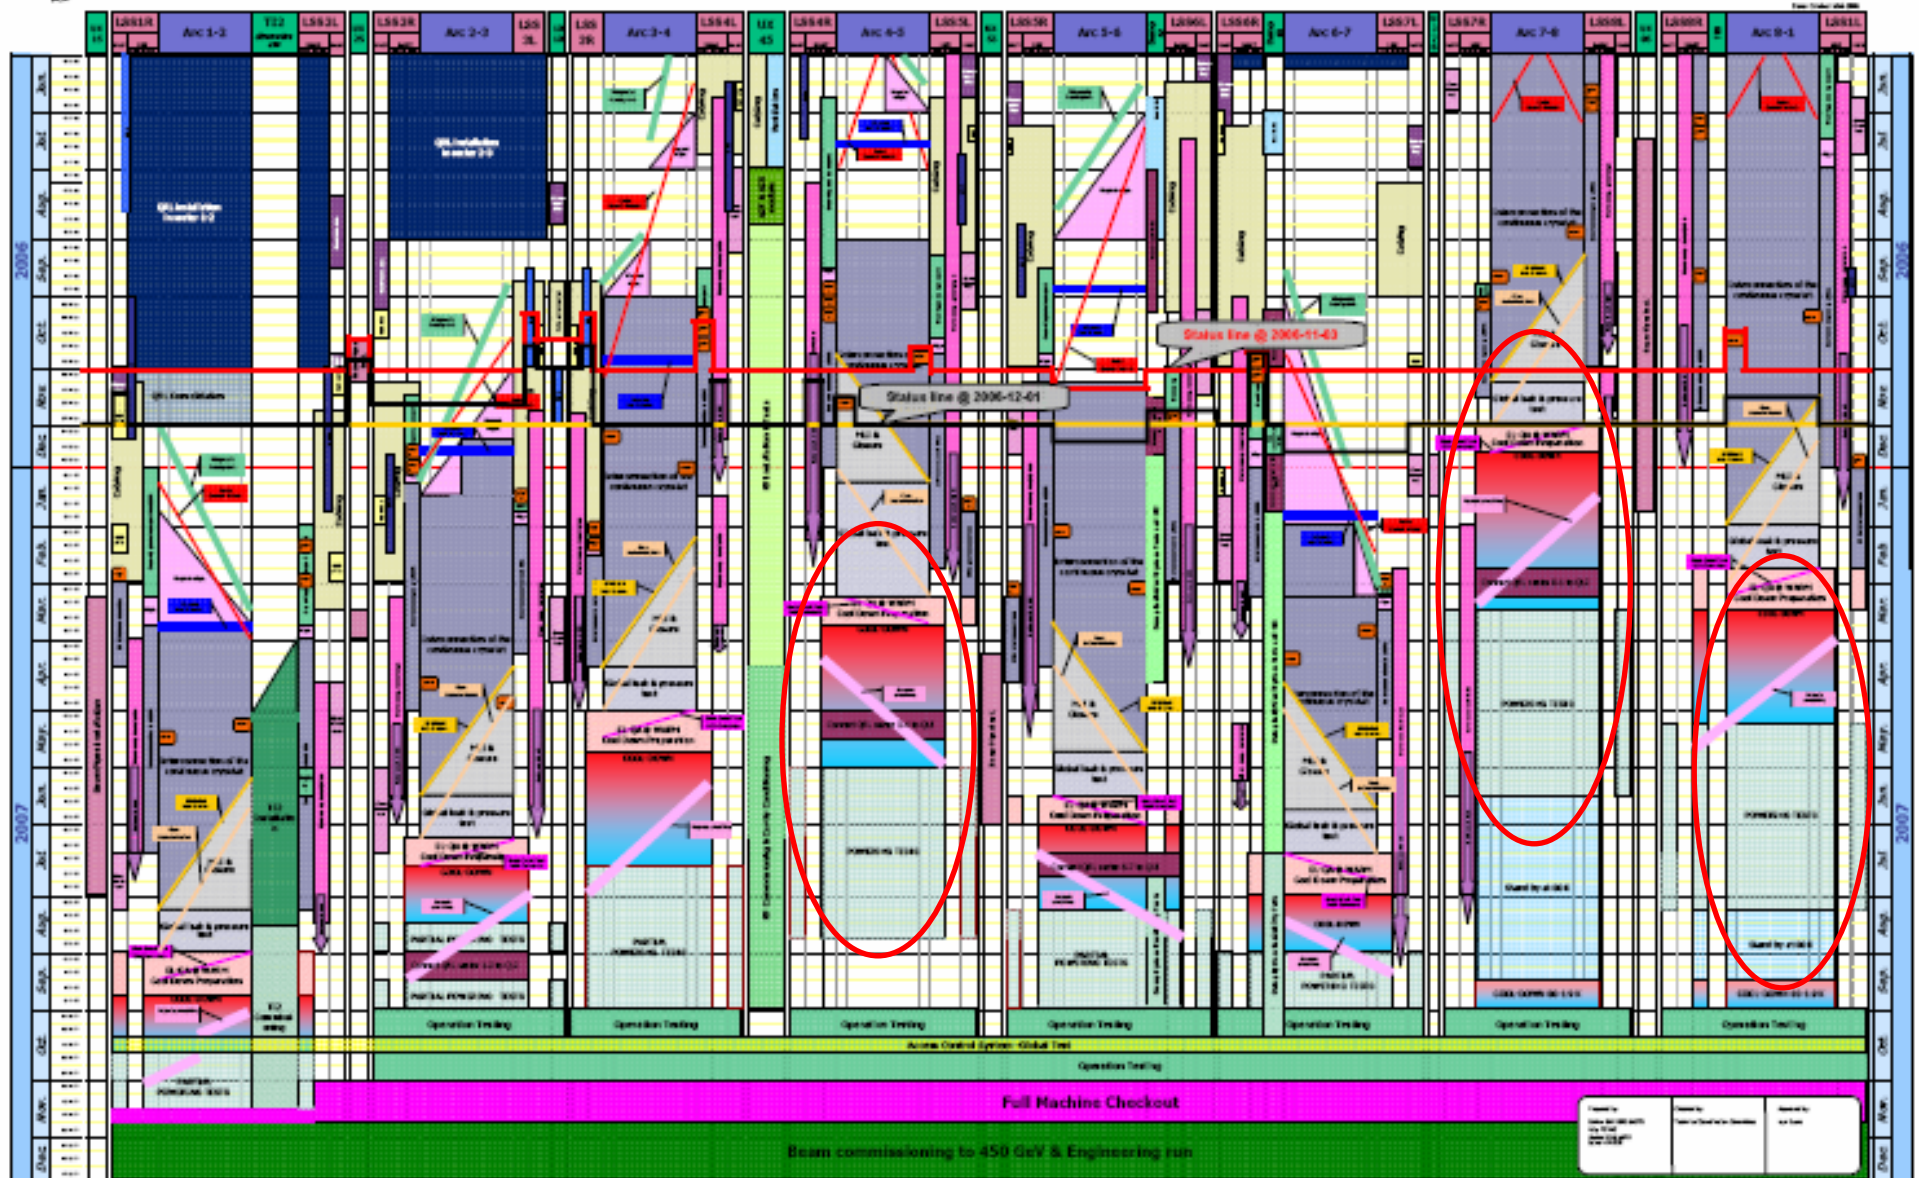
LSS1R Arc 1-2 TI2 LSS2L LSS2R Arc 2-3 LSS3L LSS3R Arc 3-4 LSS4L UX45 LSS4R Arc 4-5 LSS5L LSS5R Arc 5-6 LSS6L LSS6R Arc 6-7 LSS7L LSS7R Arc 7-8 LSS8L LSS8R Arc 8-1 LSS1L

2006 Jun. Jul. Aug. Sep. Oct. Nov. Dec.
2007 Jan. Feb. Mar. Apr. May. Jun. Jul. Aug. Sep. Oct. Nov. Dec.

QRL installation

Status line @ 2006-11-03

Status line @ 2006-12-01

Interconnection of the continuous cryostat

POWERING TESTS

Operation Testing

Access Control System -Global Test

Operation Testing

Full Machine Checkout

Beam commissioning to 450 GeV & Engineering run